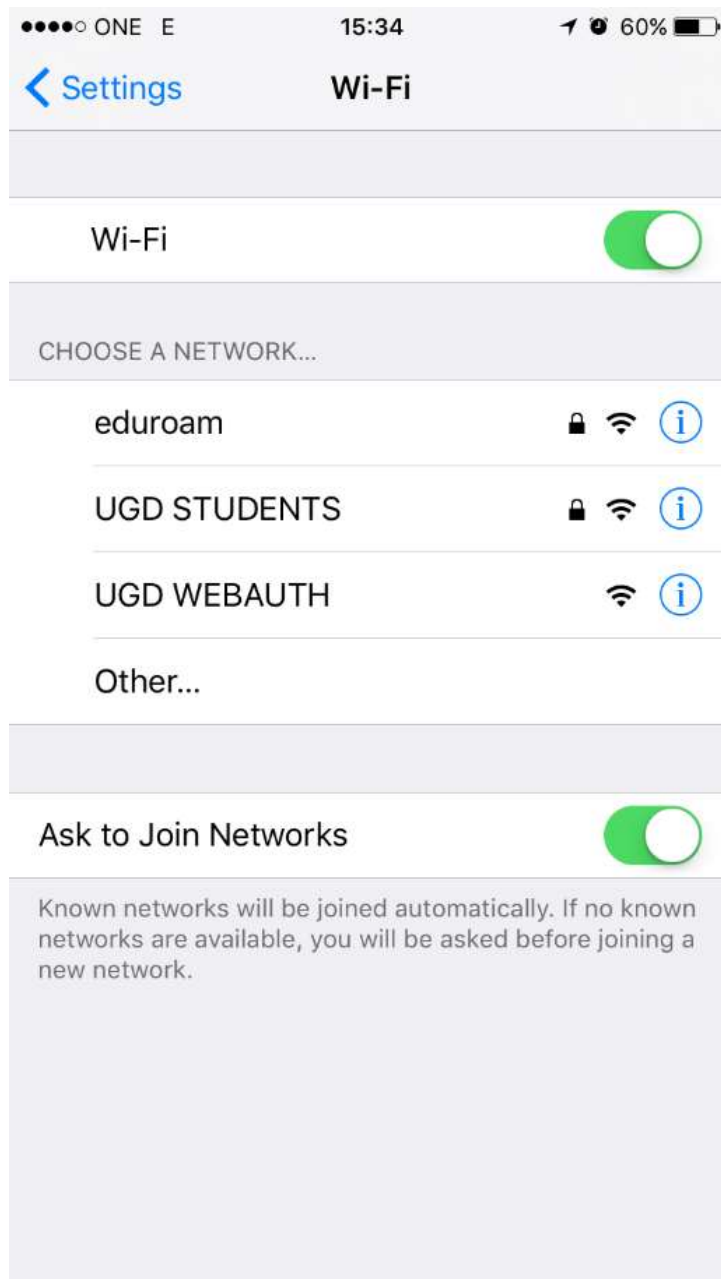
●●●●○ ONE E 15:34 60%

Settings Wi-Fi

Wi-Fi

CHOOSE A NETWORK...

eduroam

UGD STUDENTS

UGD WEBAUTH

Other...

Ask to Join Networks

Known networks will be joined automatically. If no known networks are available, you will be asked before joining a new network.